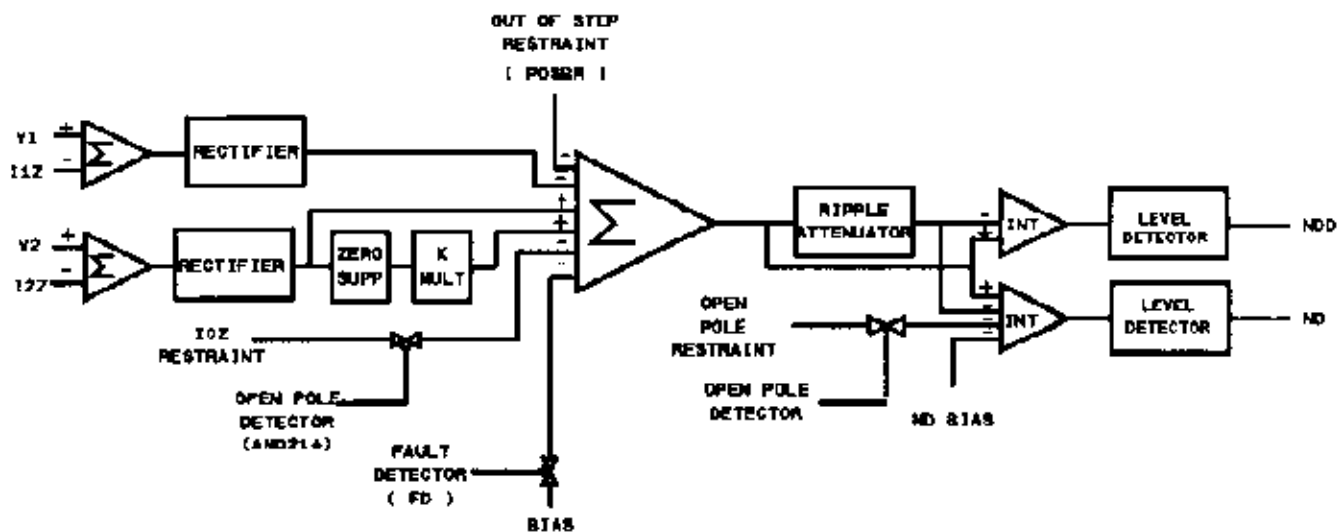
OUT OF STEP RESTRAINT
( POSBR )

V1
I1Z
+
-
$\Sigma$
RECTIFIER

V2
I2Z
+
-
$\Sigma$
RECTIFIER
ZERO SUPP
K MULT

-
-
+
+
-
$\Sigma$

RIPPLE ATTENUATOR

-
+
INT
LEVEL DETECTOR
NDD

+
-
-
INT
LEVEL DETECTOR
ND

I0Z RESTRAINT

OPEN POLE DETECTOR (AND214)

FAULT DETECTOR ( FD )

BIAS

OPEN POLE RESTRAINT

OPEN POLE DETECTOR

ND BIAS